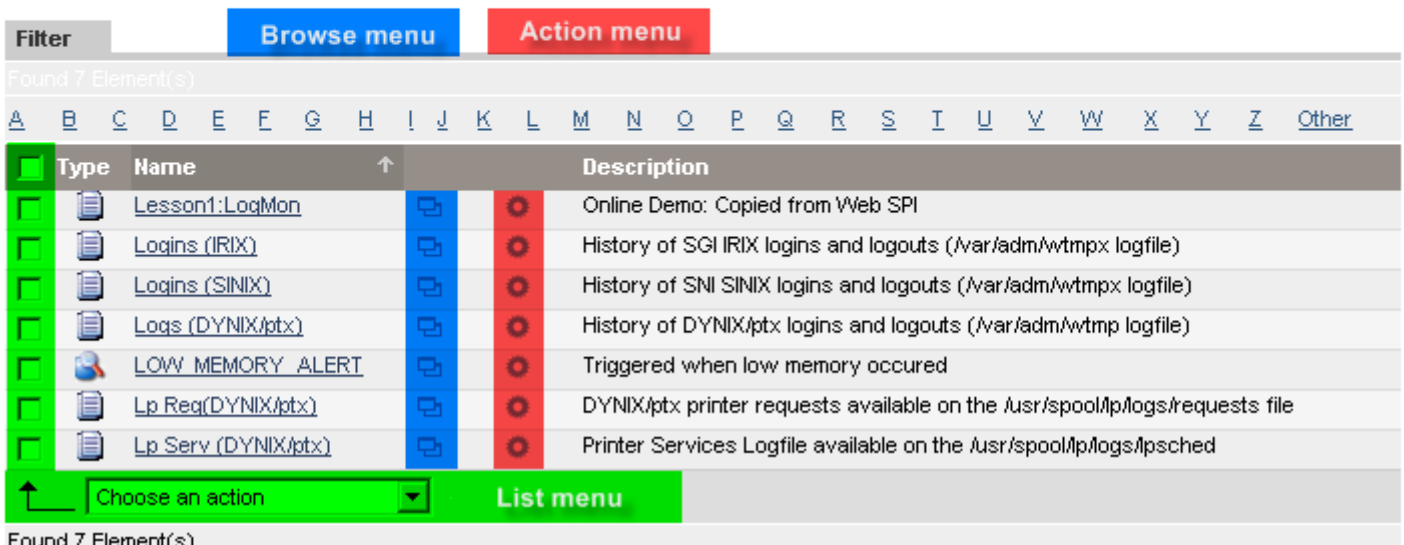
Filter

Browse menu

Action menu

Found 7 Element(s)

A B C D E F G H I J K L M N O P Q R S T U V W X Y Z Other

| | Type | Name | | | Description |
|---|---|---|---|---|---|
| | | Lesson1:LogMon | | | Online Demo: Copied from Web SPI |
| | | Logins (IRIX) | | | History of SGI IRIX logins and logouts (/var/adm/wtmpx logfile) |
| | | Logins (SINIX) | | | History of SNI SINIX logins and logouts (/var/adm/wtmpx logfile) |
| | | Logs (DYNIX/ptx) | | | History of DYNIX/ptx logins and logouts (/var/adm/wtmp logfile) |
| | | LOW_MEMORY_ALERT | | | Triggered when low memory occured |
| | | Lp Req(DYNIX/ptx) | | | DYNIX/ptx printer requests available on the /usr/spool/lp/logs/requests file |
| | | Lp Serv (DYNIX/ptx) | | | Printer Services Logfile available on the /usr/spool/lp/logs/lpsched |

Choose an action

List menu

Found 7 Element(s)